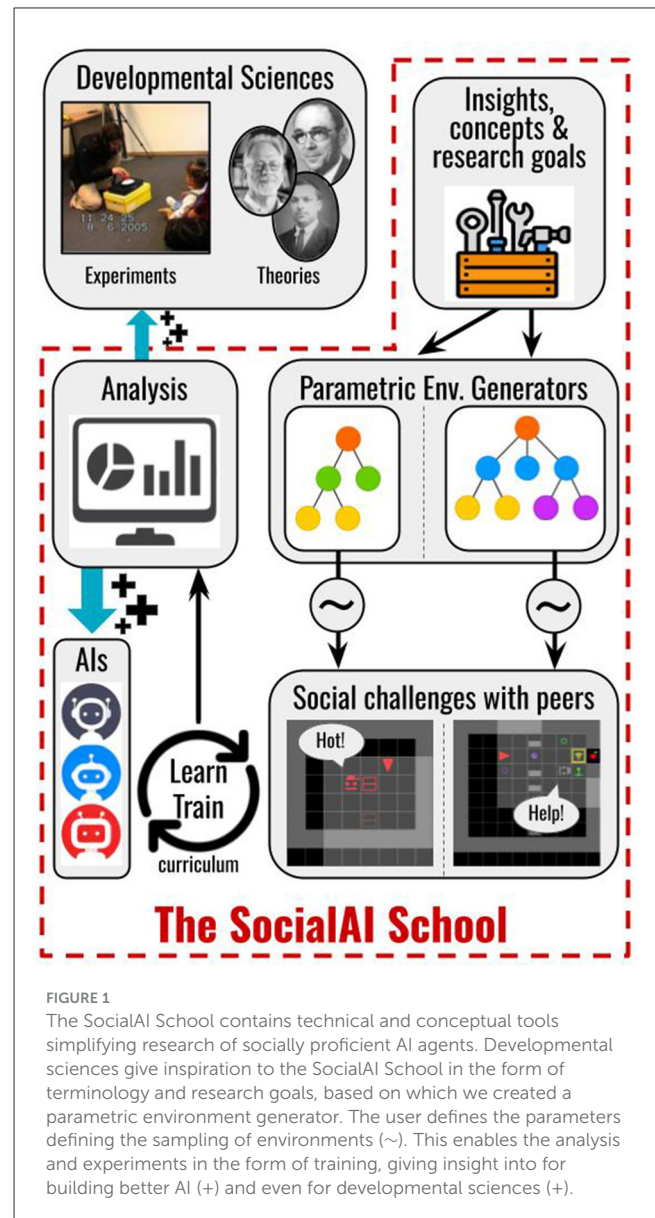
Developmental Sciences

11 24 25
8 6 2005

Experiments

Theories

Insights, concepts & research goals

Analysis

Parametric Env. Generators

AIs

Learn
Train

curriculum

Social challenges with peers

Hot!

Help!

The SocialAI School

FIGURE 1
The SocialAI School contains technical and conceptual tools simplifying research of socially proficient AI agents. Developmental sciences give inspiration to the SocialAI School in the form of terminology and research goals, based on which we created a parametric environment generator. The user defines the parameters defining the sampling of environments (~). This enables the analysis and experiments in the form of training, giving insight into for building better AI (+) and even for developmental sciences (+).